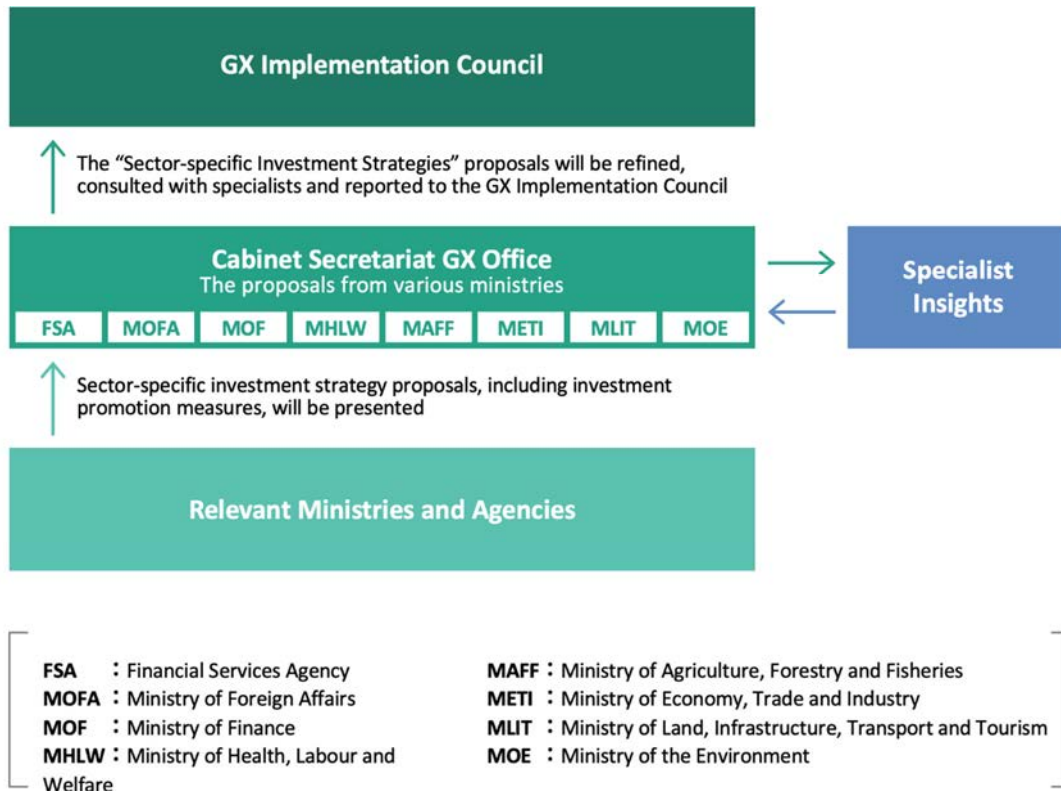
GX Implementation Council

The “Sector-specific Investment Strategies” proposals will be refined, consulted with specialists and reported to the GX Implementation Council

Cabinet Secretariat GX Office
The proposals from various ministries

| FSA | MOFA | MOF | MHLW | MAFF | METI | MLIT | MOE |
|---|---|---|---|---|---|---|---|

Specialist Insights

Sector-specific investment strategy proposals, including investment promotion measures, will be presented

Relevant Ministries and Agencies

FSA : Financial Services Agency
MOFA : Ministry of Foreign Affairs
MOF : Ministry of Finance
MHLW : Ministry of Health, Labour and Welfare

MAFF : Ministry of Agriculture, Forestry and Fisheries
METI : Ministry of Economy, Trade and Industry
MLIT : Ministry of Land, Infrastructure, Transport and Tourism
MOE : Ministry of the Environment